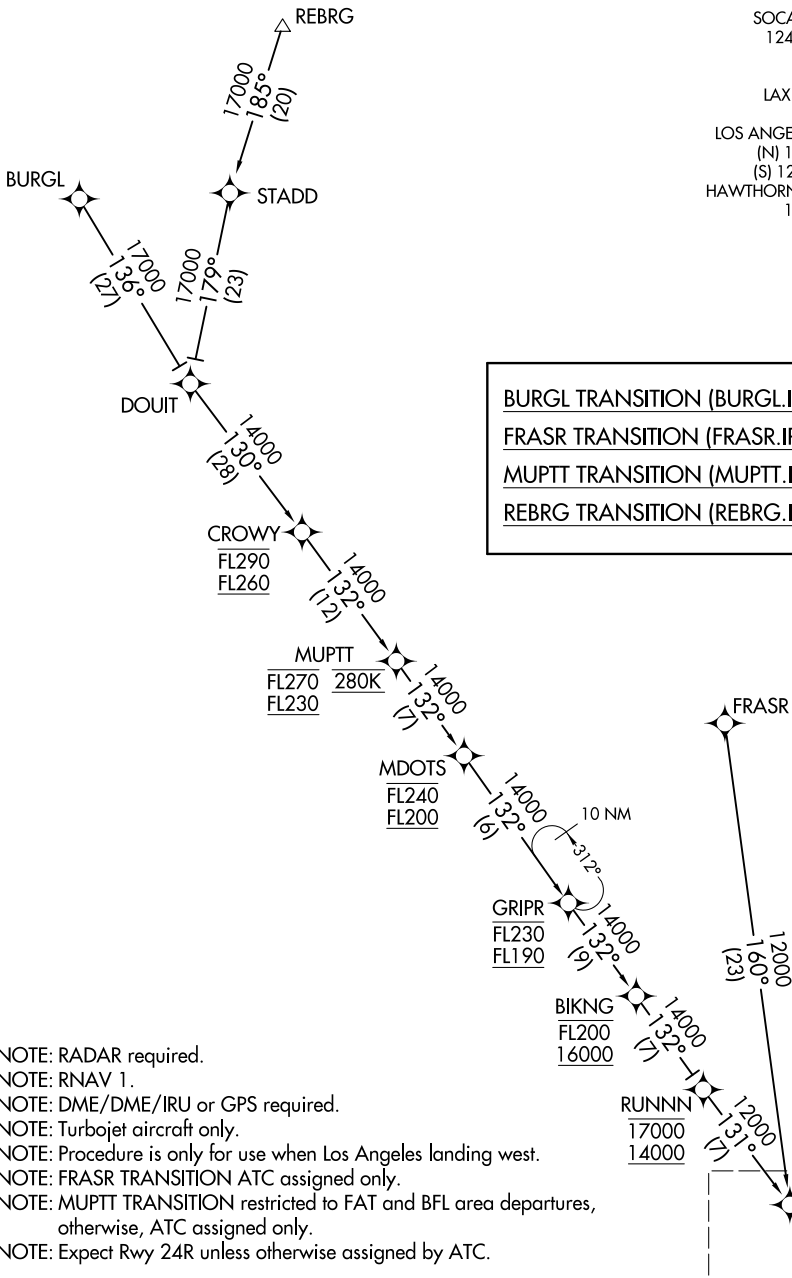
REBRG

17000
185°
(20)

SOCA
124

LAX

LOS ANGE
(N) 1
(S) 12
HAWTHORN
1

BURGL

STADD

17000
136°
(27)

17000
179°
(23)

DOUIT

14000
130°
(28)

BURGL TRANSITION (BURGL.I
FRASR TRANSITION (FRASR.I
MUPTT TRANSITION (MUPTT.I
REBRG TRANSITION (REBRG.I

CROWY
FL290
FL260

14000
132°
(12)

MUPTT
FL270 280K
FL230

14000
132°
(7)

FRASR

MDOTS
FL240
FL200

14000
132°
(6)

10 NM
312°

GRIPR
FL230
FL190

14000
132°
(9)

12000
160°
(23)

BIKNG
FL200
16000

14000
132°
(7)

RUNNN
17000
14000

12000
131°
(7)

NOTE: RADAR required.
NOTE: RNAV 1.
NOTE: DME/DME/IRU or GPS required.
NOTE: Turbojet aircraft only.
NOTE: Procedure is only for use when Los Angeles landing west.
NOTE: FRASR TRANSITION ATC assigned only.
NOTE: MUPTT TRANSITION restricted to FAT and BFL area departures, otherwise, ATC assigned only.
NOTE: Expect Rwy 24R unless otherwise assigned by ATC.